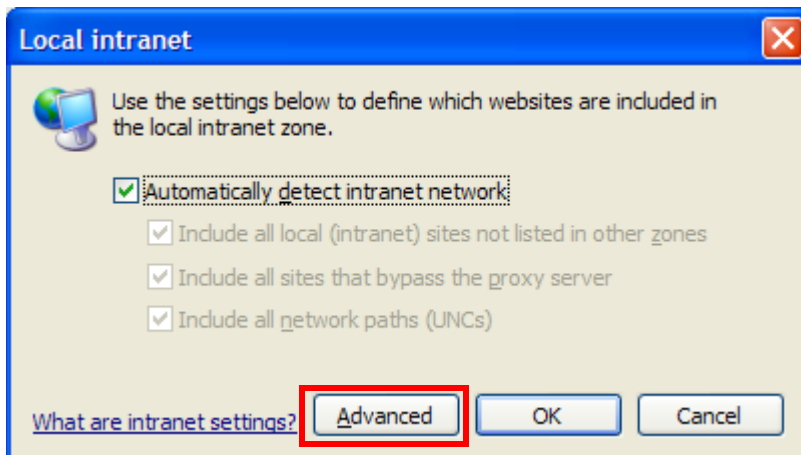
Local intranet

Use the settings below to define which websites are included in the local intranet zone.

Automatically detect intranet network

Include all local (intranet) sites not listed in other zones

Include all sites that bypass the proxy server

Include all network paths (UNCs)

What are intranet settings?

Advanced

OK

Cancel